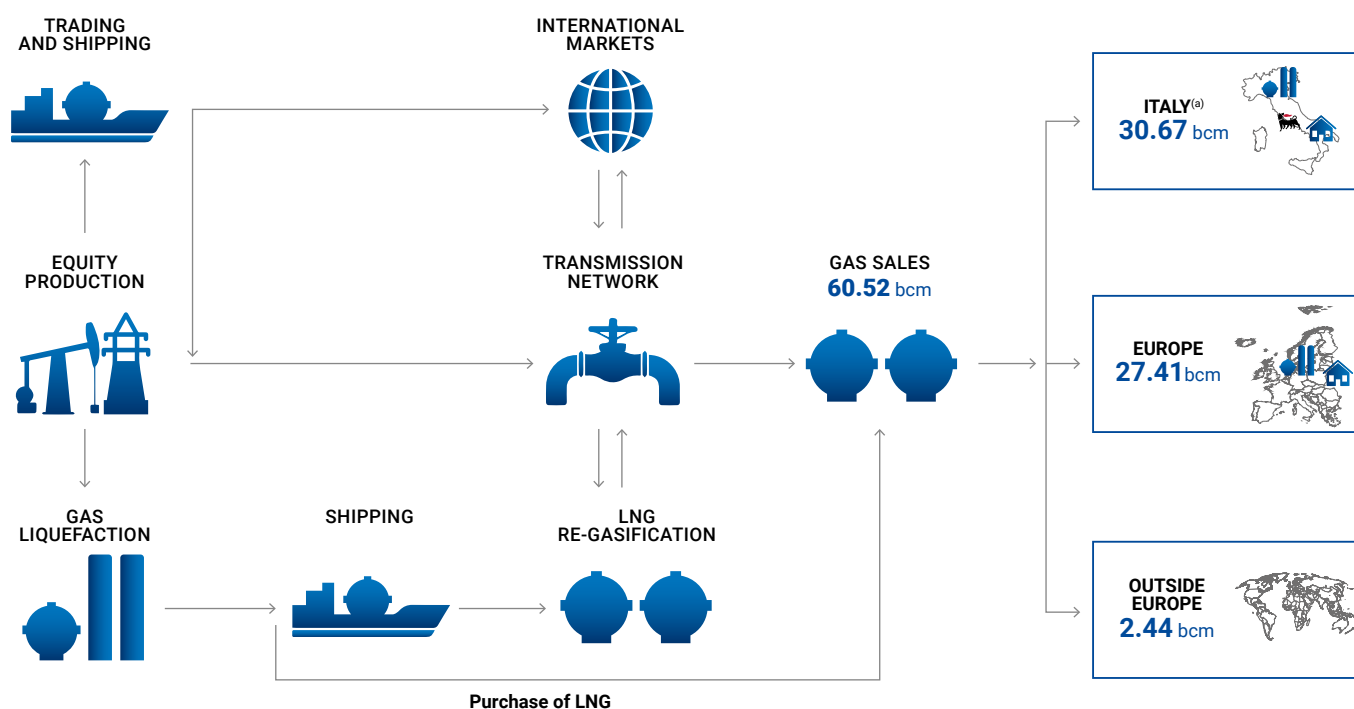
TRADING AND SHIPPING

INTERNATIONAL MARKETS

ITALY$^{(a)}$
30.67 bcm

EQUITY PRODUCTION

TRANSMISSION NETWORK

GAS SALES
60.52 bcm

EUROPE
27.41 bcm

GAS LIQUEFACTION

SHIPPING

LNG RE-GASIFICATION

OUTSIDE EUROPE
2.44 bcm

Purchase of LNG